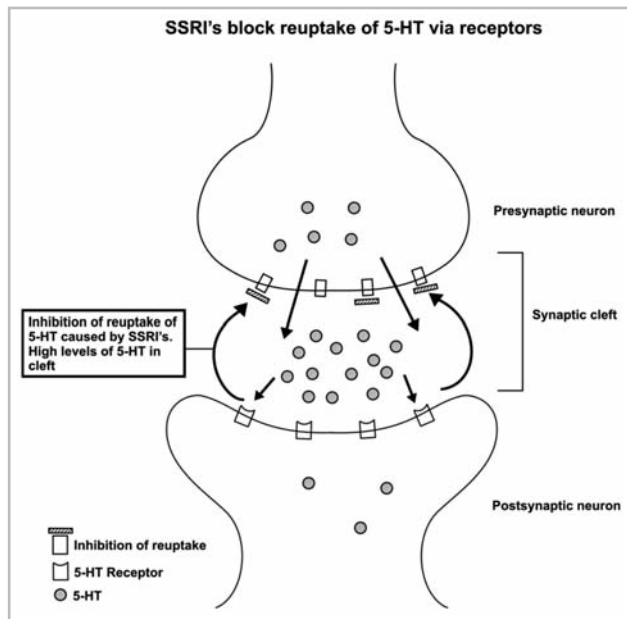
SSRI's block reuptake of 5-HT via receptors

Presynaptic neuron

Synaptic cleft

Inhibition of reuptake of 5-HT caused by SSRI's. High levels of 5-HT in cleft

Postsynaptic neuron

Inhibition of reuptake

5-HT Receptor

5-HT